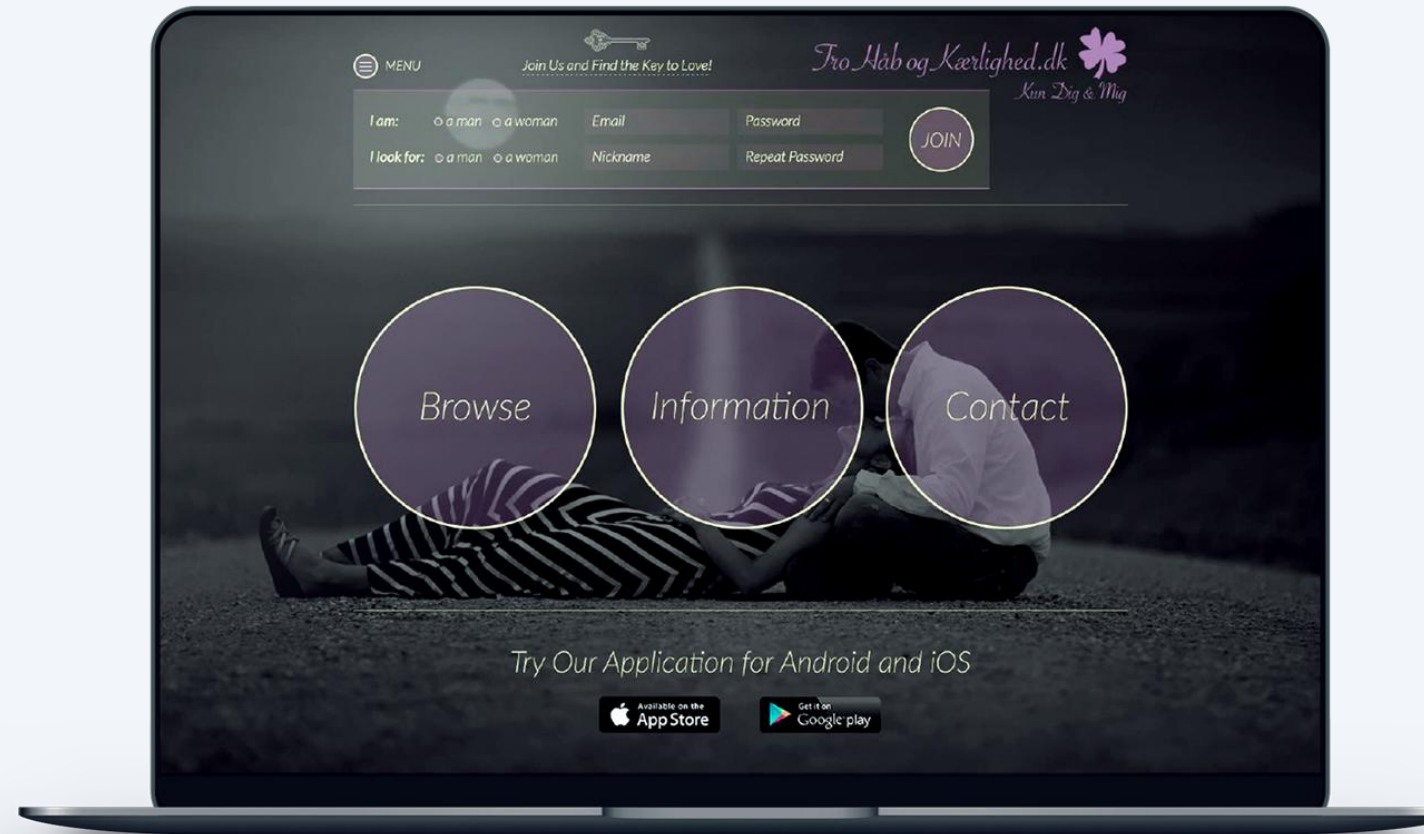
MENU

Join Us and Find the Key to Love!

Tro Håb og Kærlighed.dk
Kun Dig & Mig

I am: a man a woman
I look for: a man a woman

Email
Password
Nickname
Repeat Password

JOIN

Browse

Information

Contact

Try Our Application for Android and iOS

Available on the App Store

Get it on Google play